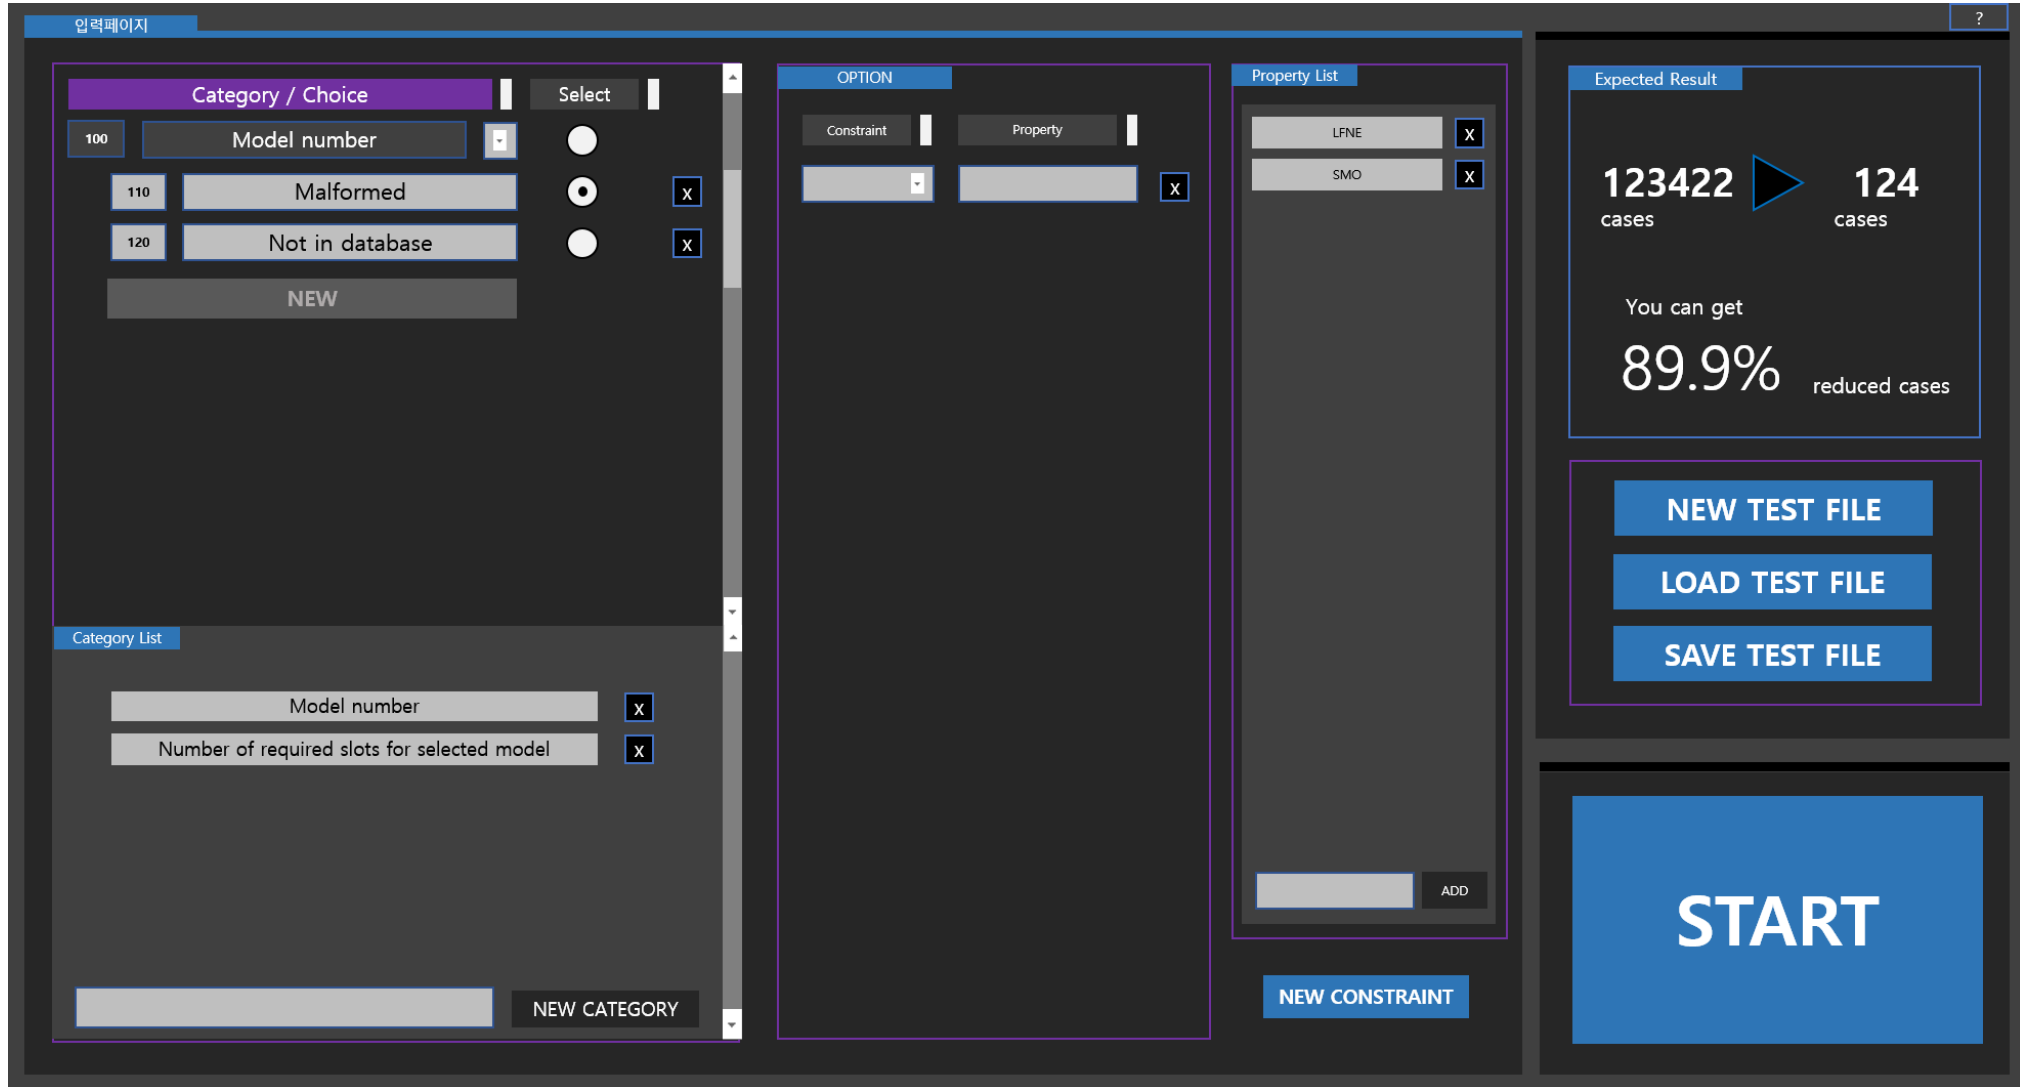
입력페이지

?

Category / Choice

Select

100

Model number

110

Malformed

X

120

Not in database

X

NEW

Category List

Model number

X

Number of required slots for selected model

X

NEW CATEGORY

OPTION

Constraint

Property

X

Property List

LFNE

X

SMO

X

ADD

NEW CONSTRAINT

Expected Result

123422 cases

124 cases

You can get

89.9%

reduced cases

NEW TEST FILE

LOAD TEST FILE

SAVE TEST FILE

START